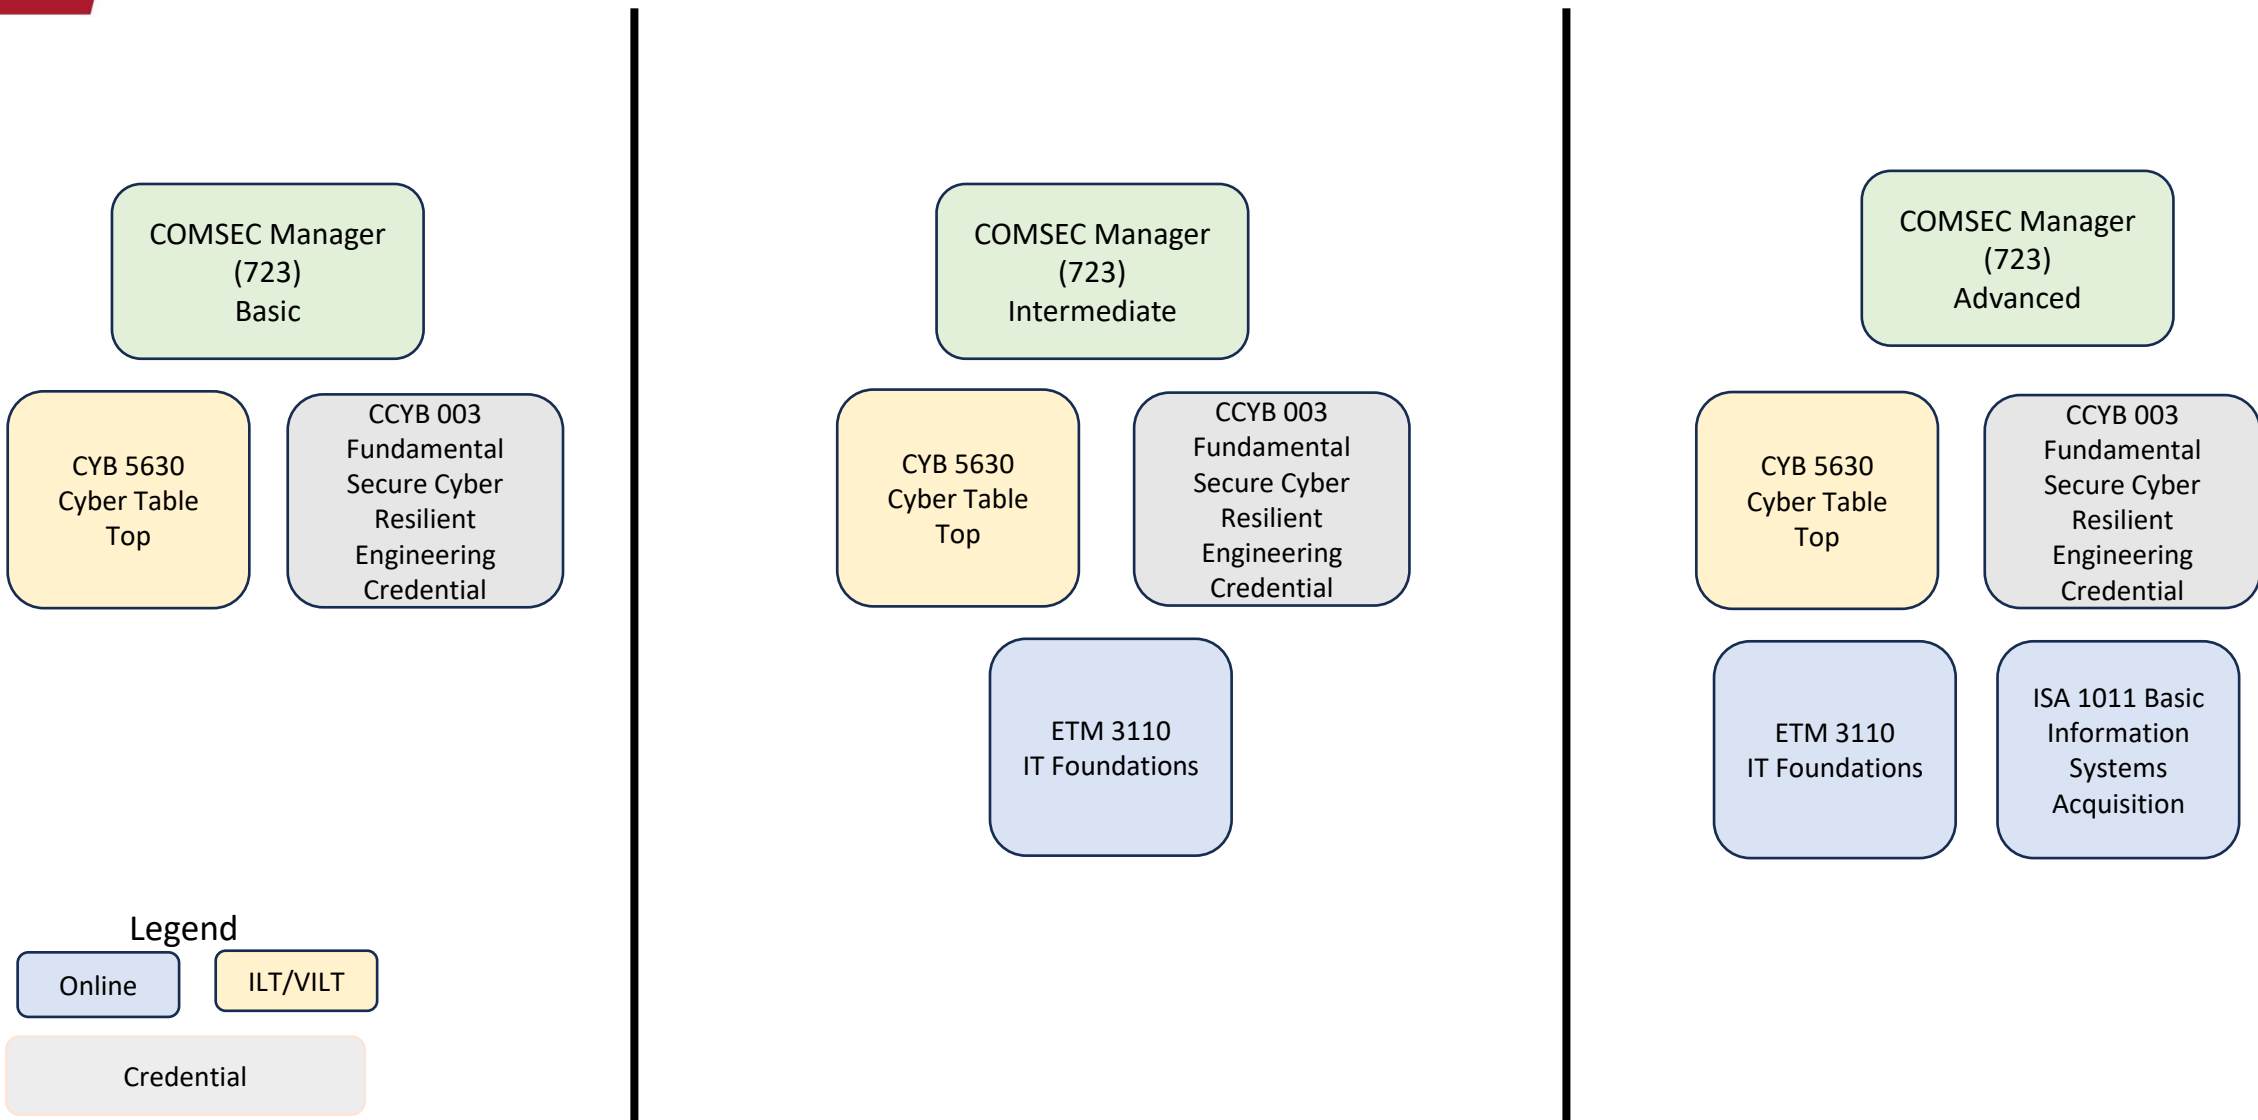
COMSEC Manager
(723)
Basic

CYB 5630
Cyber Table Top

CCYB 003
Fundamental Secure Cyber Resilient Engineering Credential

Legend

Online

ILT/VILT

Credential

COMSEC Manager
(723)
Intermediate

CYB 5630
Cyber Table Top

CCYB 003
Fundamental Secure Cyber Resilient Engineering Credential

ETM 3110
IT Foundations

COMSEC Manager
(723)
Advanced

CYB 5630
Cyber Table Top

CCYB 003
Fundamental Secure Cyber Resilient Engineering Credential

ETM 3110
IT Foundations

ISA 1011 Basic Information Systems Acquisition